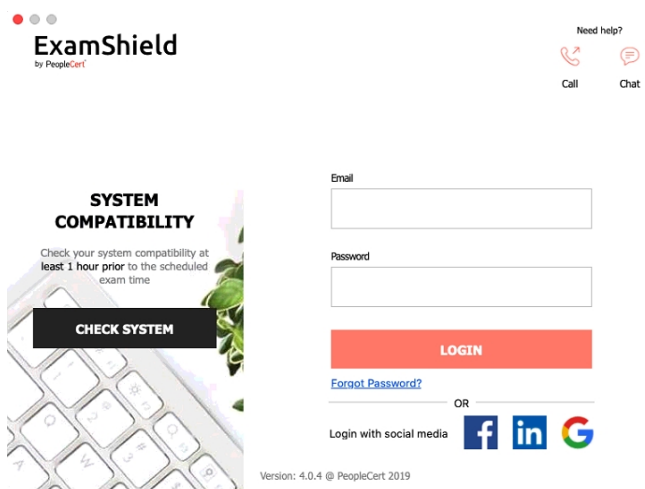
ExamShield
by PeopleCert

Need help?

Call

Chat

SYSTEM COMPATIBILITY

Check your system compatibility at least 1 hour prior to the scheduled exam time

CHECK SYSTEM

Email

Password

LOGIN

Forgot Password?

OR

Login with social media

Version: 4.0.4 @ PeopleCert 2019